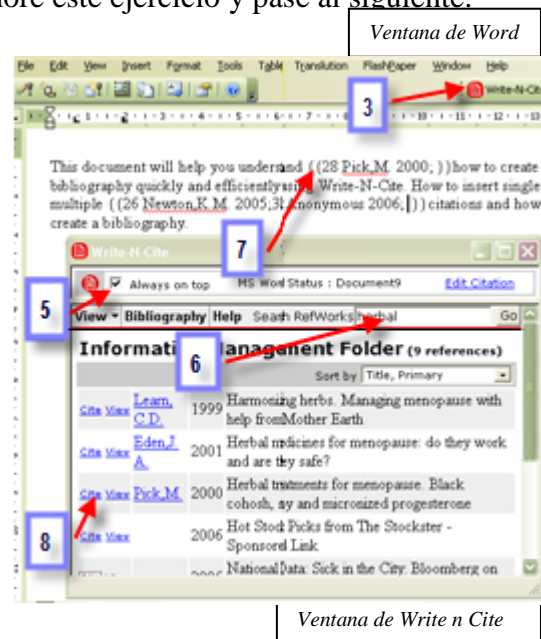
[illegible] este ejercicio y pase al siguiente.

Ventana de Word

File Edit View Insert Format Tools Table Translation FlashPaper Window Help

Write-N-Cite

3

This document will help you understand ((28 Pick,M. 2000; ))how to create bibliography quickly and efficiently using Write-N-Cite. How to insert single multiple ((26 Newton,K.M. 2005;31 Anonymous 2006;))citations and how create a bibliography.

7

Write-N-Cite

Always on top MS Word Status : Document9 Edit Citation

5

View Bibliography Help Search RefWorks herbal Go

Information Management Folder (9 references)

6

Sort by Title, Primary

| | | | |
|---|---|---|---|
| Cite View | Learn, C.D. | 1999 | Harmonizing herbs. Managing menopause with help from Mother Earth |
| Cite View | Eden,J. A. | 2001 | Herbal medicines for menopause: do they work and are they safe? |
| Cite View | Pick,M. | 2000 | Herbal treatments for menopause. Black cohosh, soy and micronized progesterone |
| Cite View | | 2006 | Hot Stock Picks from The Stockster - Sponsored Link |
| | | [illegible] | National Data: Sick in the City: Bloomberg on |

8

Ventana de Write n Cite